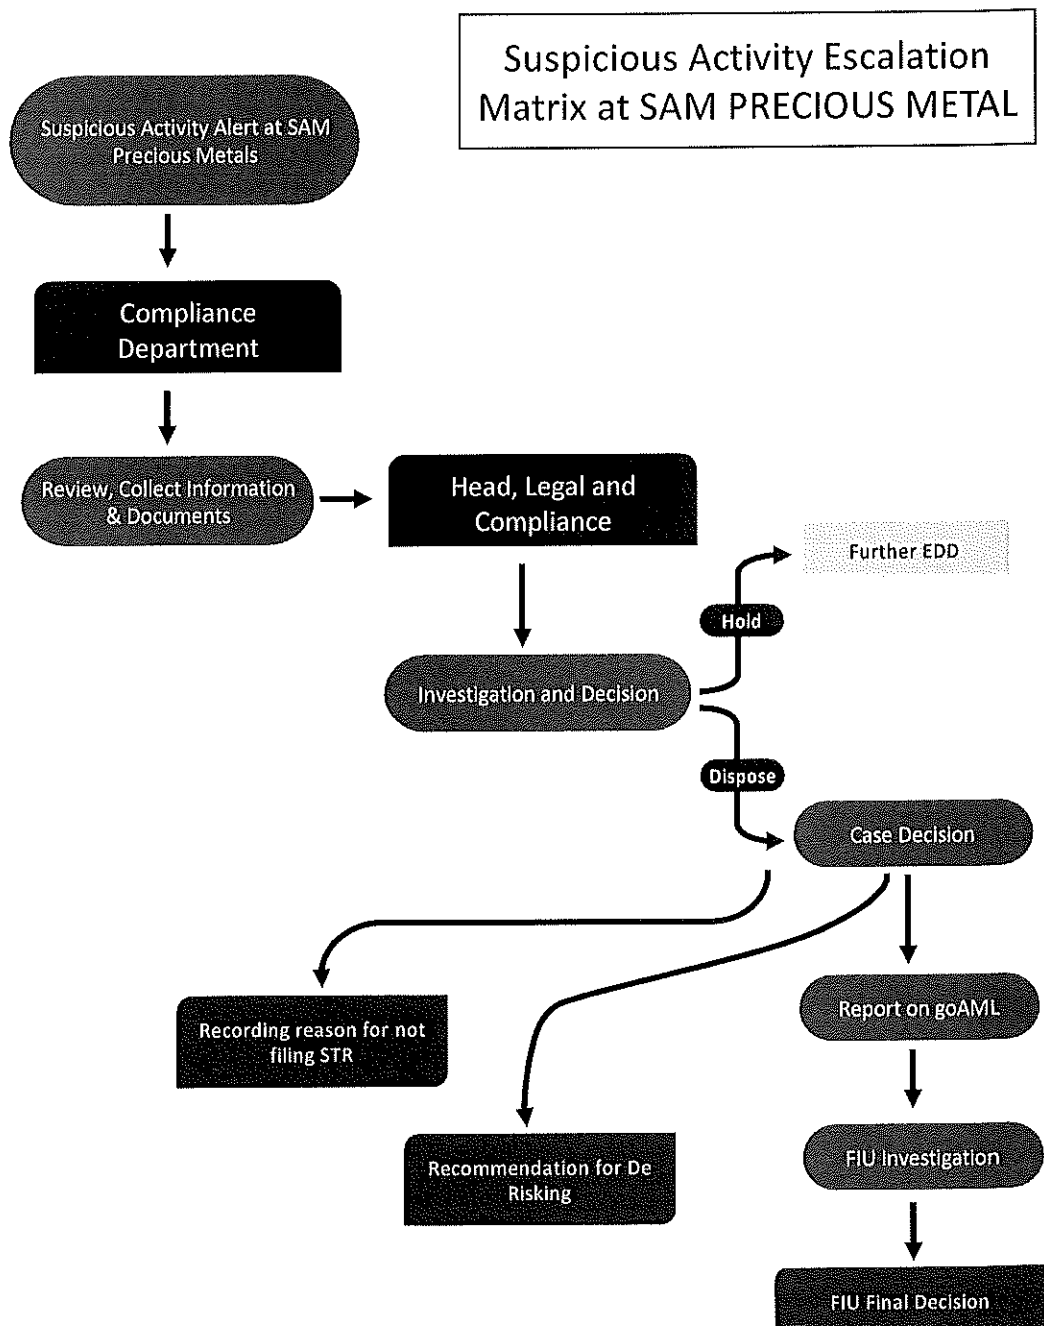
Suspicious Activity Escalation Matrix at SAM PRECIOUS METAL

Suspicious Activity Alert at SAM Precious Metals

Compliance Department

Review, Collect Information & Documents

Head, Legal and Compliance

Further EDD

Hold

Investigation and Decision

Dispose

Case Decision

Recording reason for not filing STR

Report on goAML

Recommendation for De Risking

FIU Investigation

FIU Final Decision